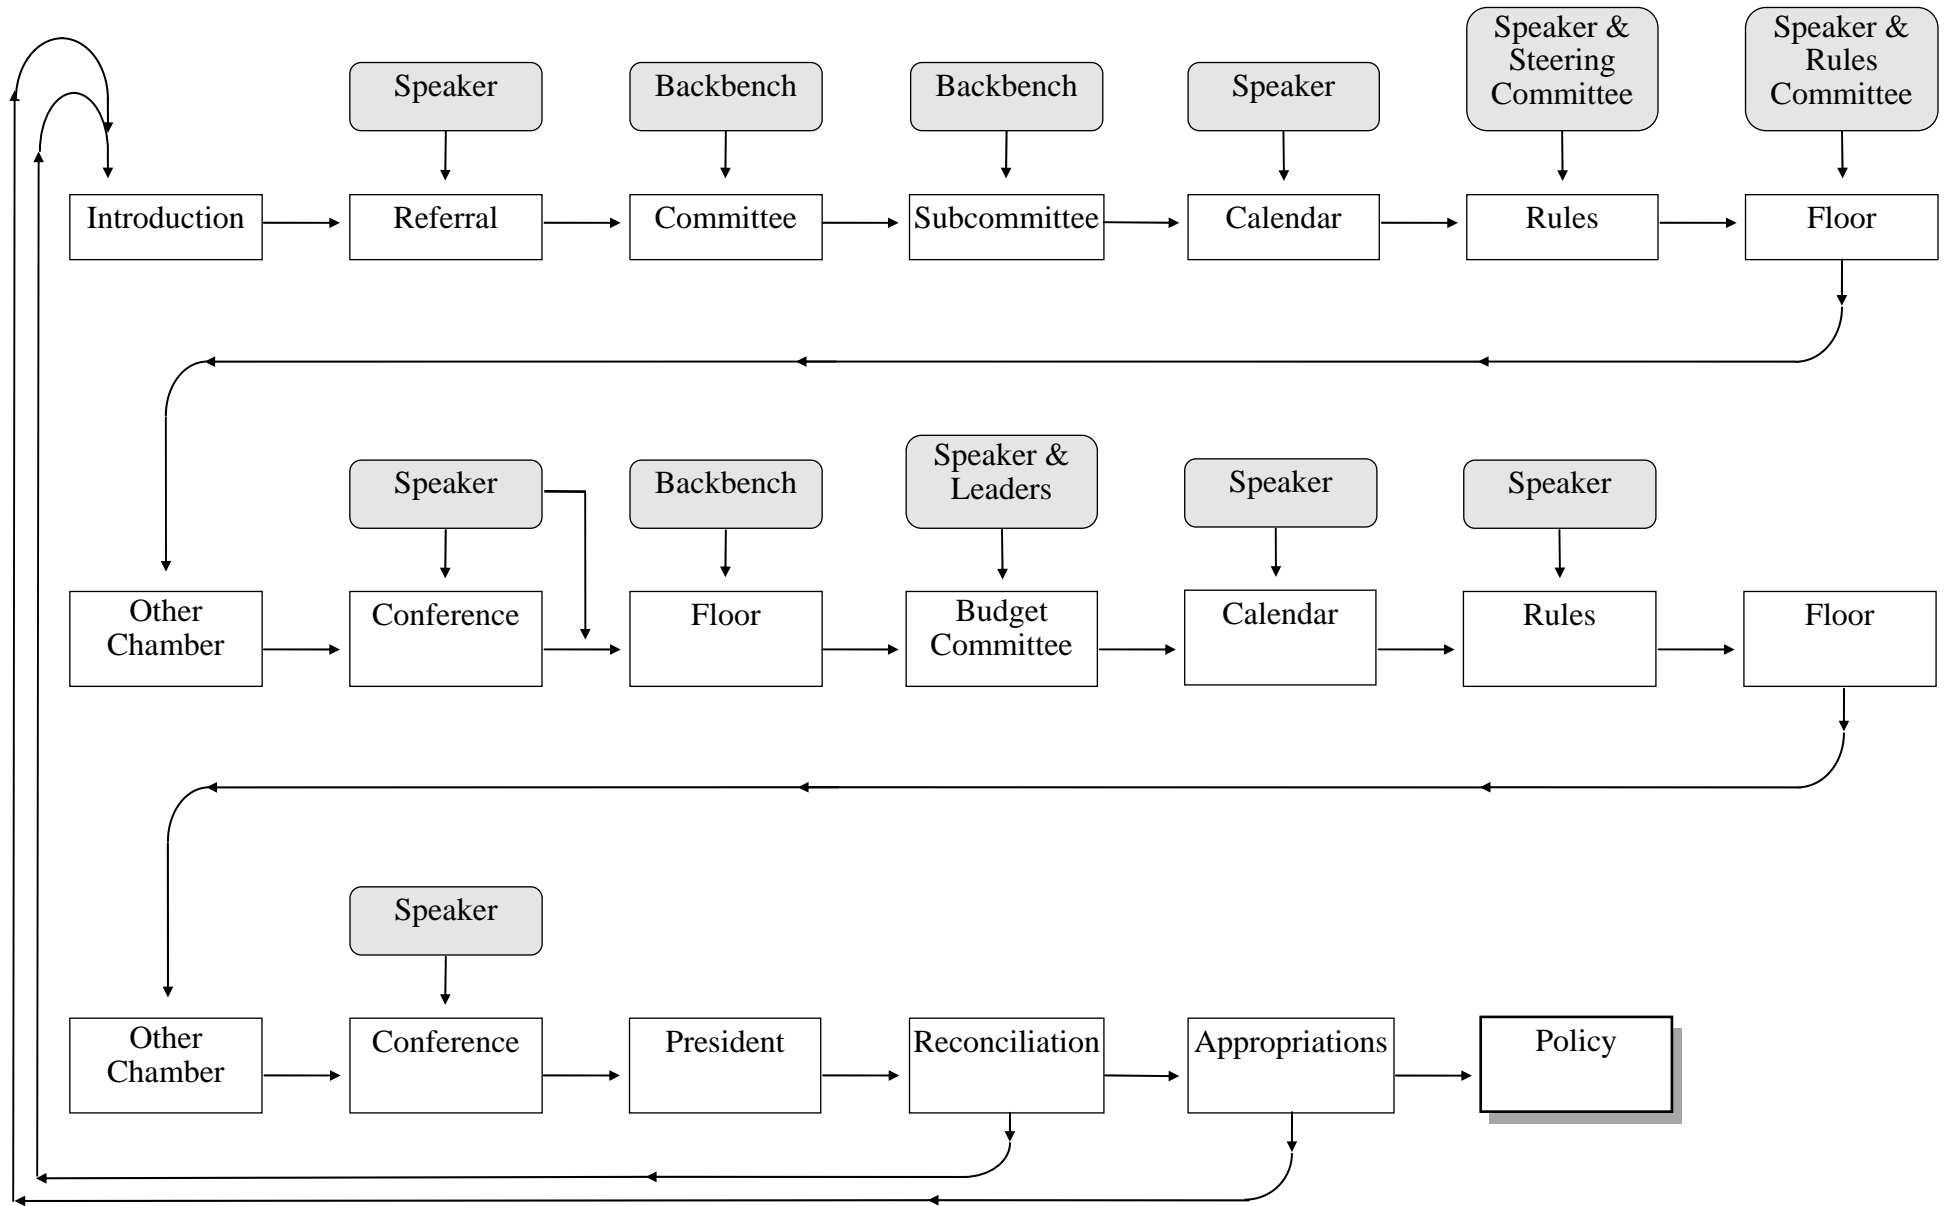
Speaker

Backbench

Backbench

Speaker

Speaker & Steering Committee

Speaker & Rules Committee

Introduction

Referral

Committee

Subcommittee

Calendar

Rules

Floor

Speaker

Backbench

Speaker & Leaders

Speaker

Speaker

Other Chamber

Conference

Floor

Budget Committee

Calendar

Rules

Floor

Speaker

Other Chamber

Conference

President

Reconciliation

Appropriations

Policy